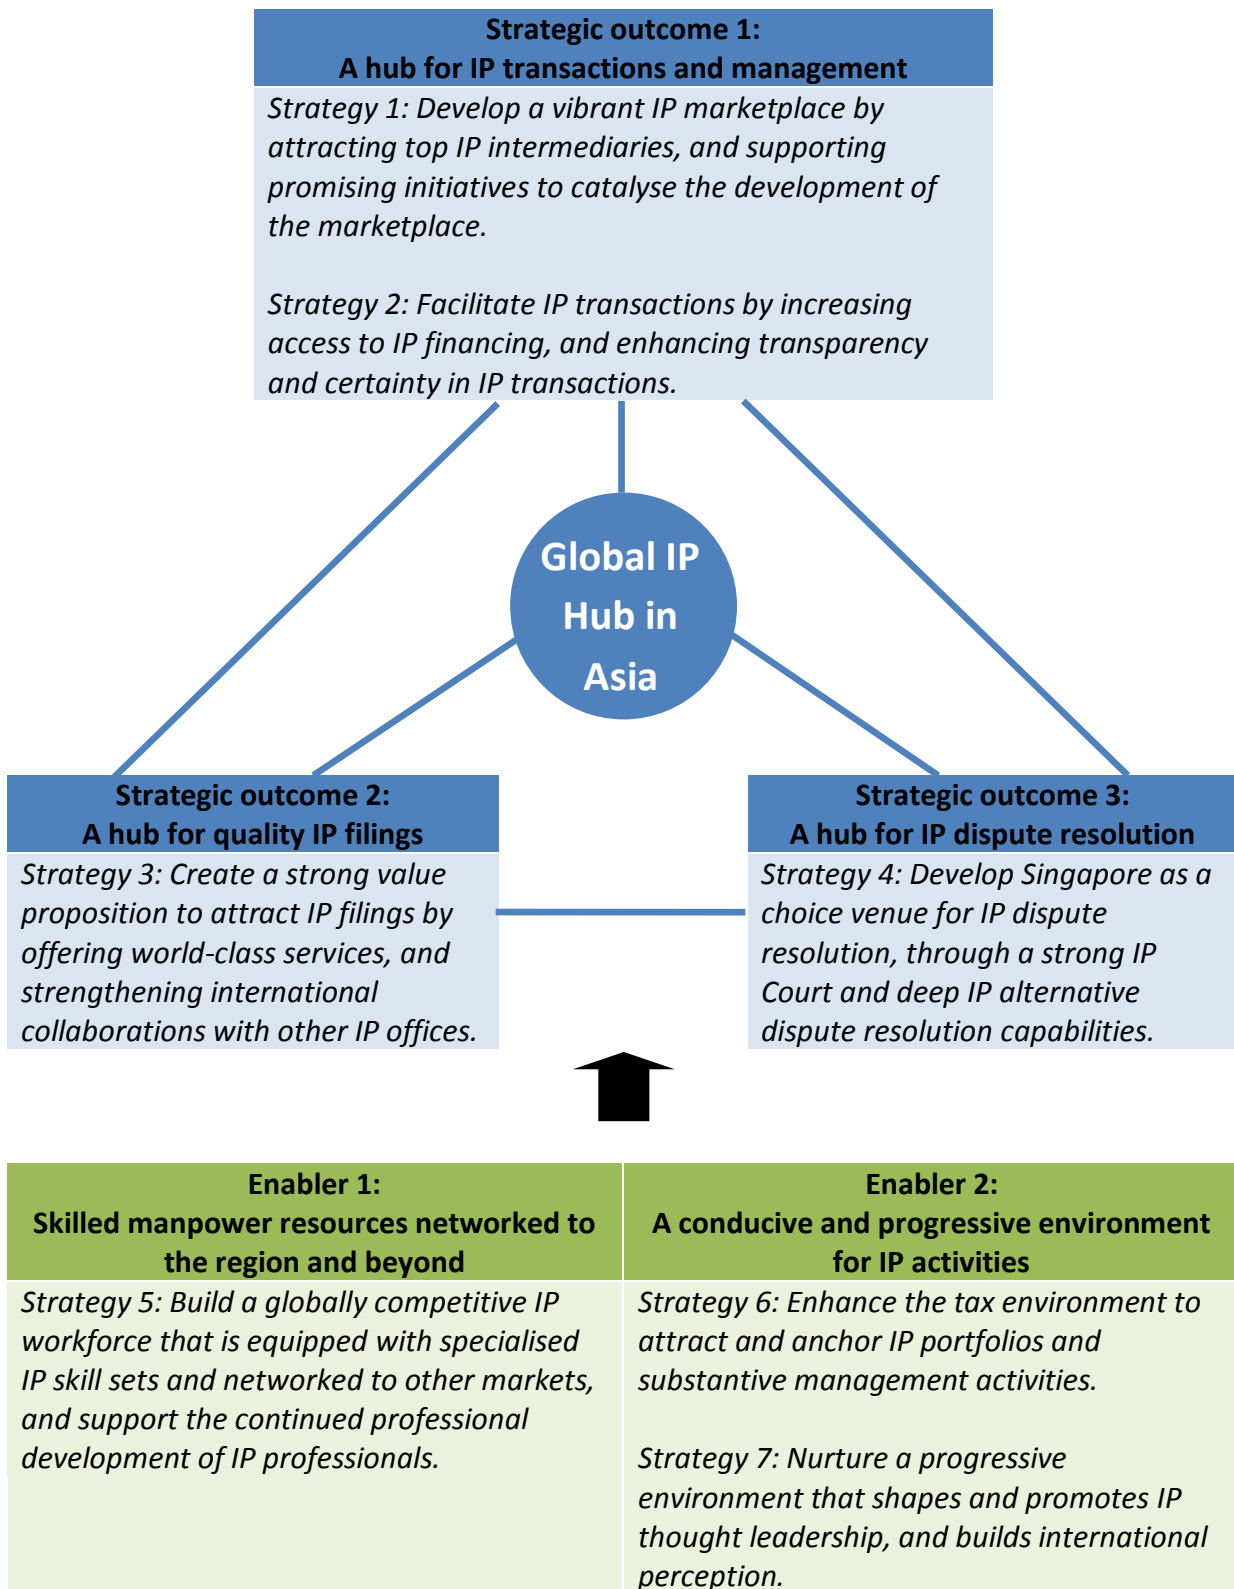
Strategic outcome 1:
A hub for IP transactions and management

Strategy 1: Develop a vibrant IP marketplace by attracting top IP intermediaries, and supporting promising initiatives to catalyse the development of the marketplace.

Strategy 2: Facilitate IP transactions by increasing access to IP financing, and enhancing transparency and certainty in IP transactions.

Global IP Hub in Asia

Strategic outcome 2:
A hub for quality IP filings

Strategy 3: Create a strong value proposition to attract IP filings by offering world-class services, and strengthening international collaborations with other IP offices.

Strategic outcome 3:
A hub for IP dispute resolution

Strategy 4: Develop Singapore as a choice venue for IP dispute resolution, through a strong IP Court and deep IP alternative dispute resolution capabilities.

Enabler 1:
Skilled manpower resources networked to the region and beyond

Strategy 5: Build a globally competitive IP workforce that is equipped with specialised IP skill sets and networked to other markets, and support the continued professional development of IP professionals.

Enabler 2:
A conducive and progressive environment for IP activities

Strategy 6: Enhance the tax environment to attract and anchor IP portfolios and substantive management activities.

Strategy 7: Nurture a progressive environment that shapes and promotes IP thought leadership, and builds international perception.